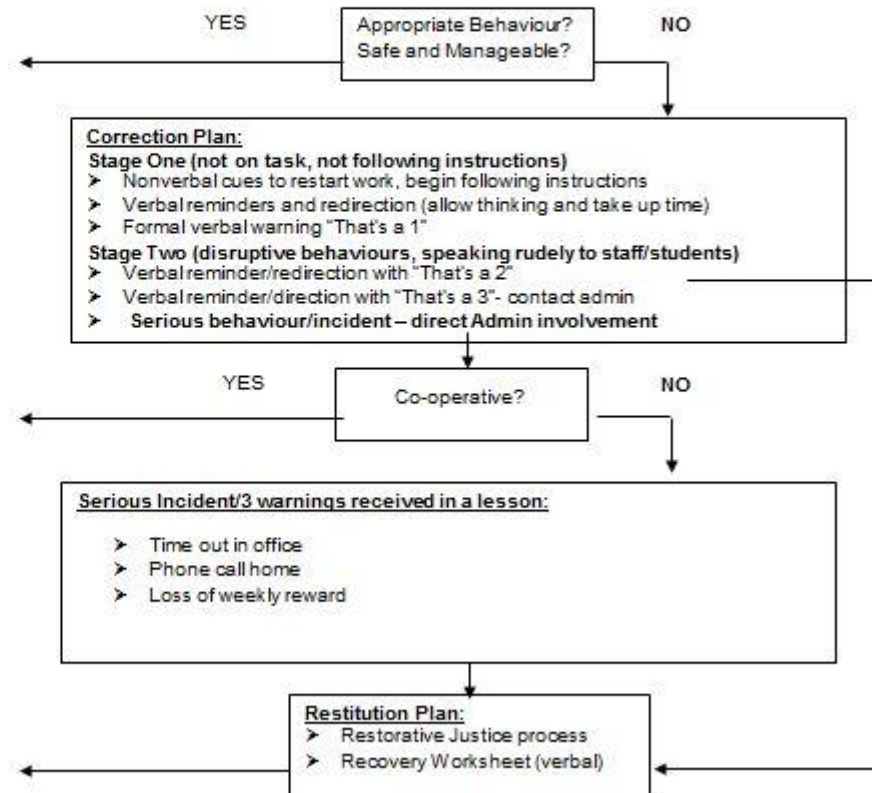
YES

Appropriate Behaviour?
Safe and Manageable?

NO

Correction Plan:
Stage One (not on task, not following instructions)
➤ Nonverbal cues to restart work, begin following instructions
➤ Verbal reminders and redirection (allow thinking and take up time)
➤ Formal verbal warning "That's a 1"
Stage Two (disruptive behaviours, speaking rudely to staff/students)
➤ Verbal reminder/redirection with "That's a 2"
➤ Verbal reminder/direction with "That's a 3"- contact admin
➤ Serious behaviour/incident – direct Admin involvement

YES

Co-operative?

NO

Serious Incident/3 warnings received in a lesson:
➤ Time out in office
➤ Phone call home
➤ Loss of weekly reward

Restitution Plan:
➤ Restorative Justice process
➤ Recovery Worksheet (verbal)